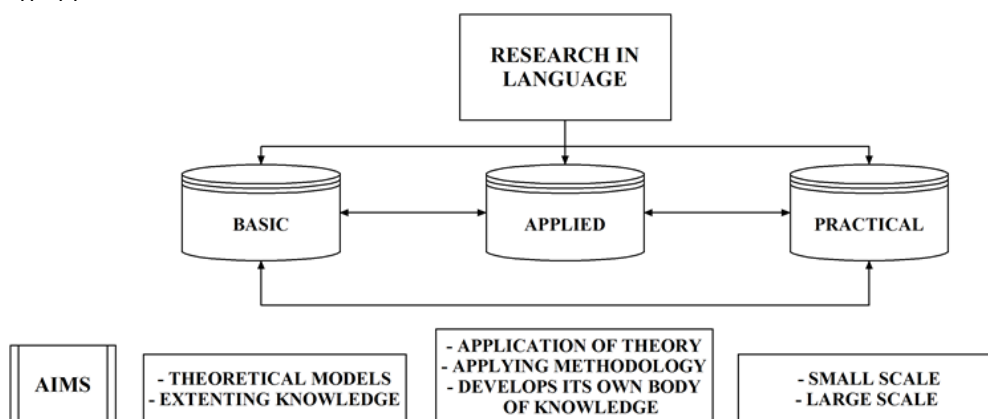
RESEARCH IN LANGUAGE

BASIC

APPLIED

PRACTICAL

AIMS

- THEORETICAL MODELS
- EXTENTING KNOWLEDGE

- APPLICATION OF THEORY
- APPLYING METHODOLOGY
- DEVELOPS ITS OWN BODY OF KNOWLEDGE

- SMALL SCALE
- LARGE SCALE